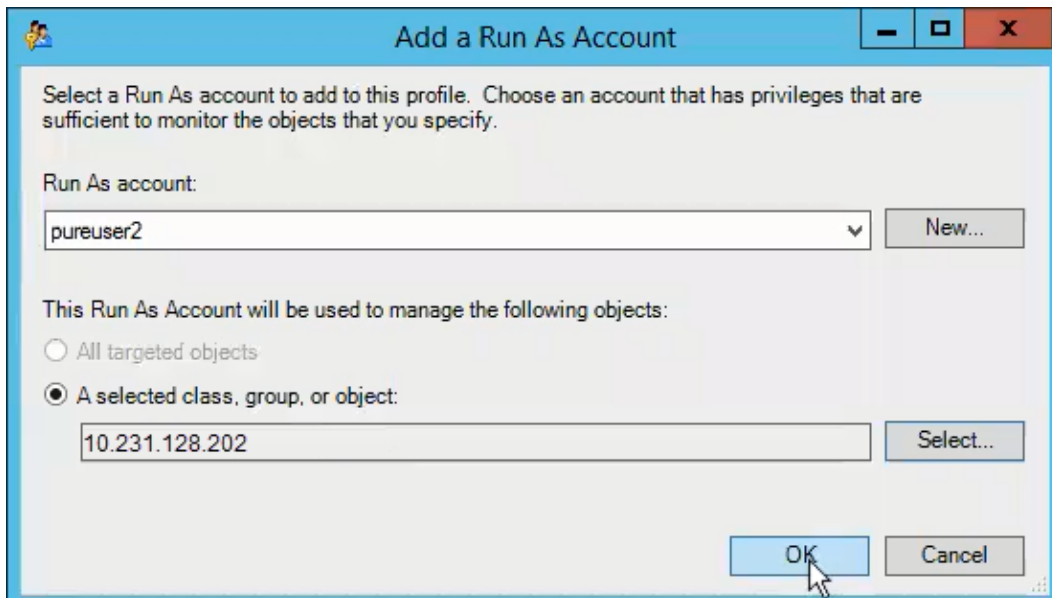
Add a Run As Account

Select a Run As account to add to this profile. Choose an account that has privileges that are sufficient to monitor the objects that you specify.

Run As account:

pureuser2

New...

This Run As Account will be used to manage the following objects:

All targeted objects

A selected class, group, or object:

10.231.128.202

Select...

OK

Cancel